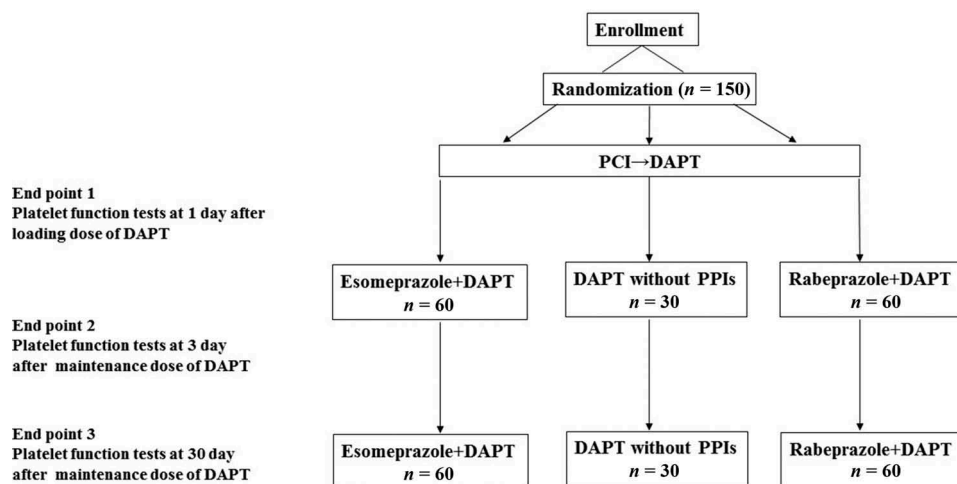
Enrollment

Randomization ($n$ = 150)

PCI→DAPT

End point 1
Platelet function tests at 1 day after loading dose of DAPT

Esomeprazole+DAPT
$n$ = 60

DAPT without PPIs
$n$ = 30

Rabeprazole+DAPT
$n$ = 60

End point 2
Platelet function tests at 3 day after maintenance dose of DAPT

End point 3
Platelet function tests at 30 day after maintenance dose of DAPT

Esomeprazole+DAPT
$n$ = 60

DAPT without PPIs
$n$ = 30

Rabeprazole+DAPT
$n$ = 60